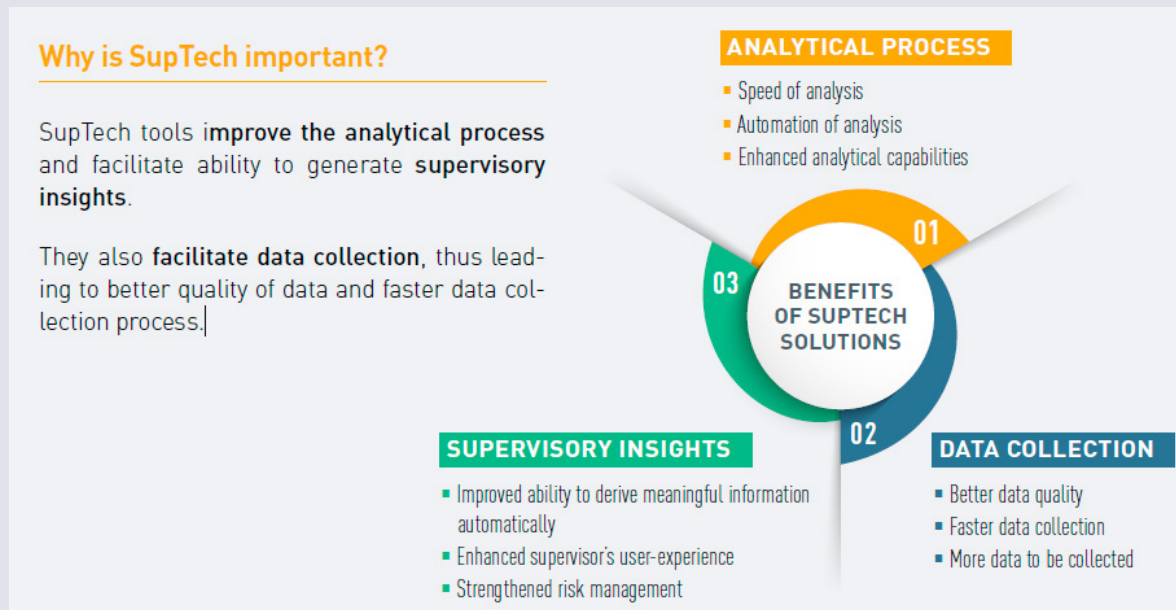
Why is SupTech important?

SupTech tools improve the analytical process and facilitate ability to generate supervisory insights.

They also facilitate data collection, thus leading to better quality of data and faster data collection process.

ANALYTICAL PROCESS
- Speed of analysis
- Automation of analysis
- Enhanced analytical capabilities

01

03

BENEFITS OF SUPTECH SOLUTIONS

02

SUPERVISORY INSIGHTS
- Improved ability to derive meaningful information automatically
- Enhanced supervisor's user-experience
- Strengthened risk management

DATA COLLECTION
- Better data quality
- Faster data collection
- More data to be collected